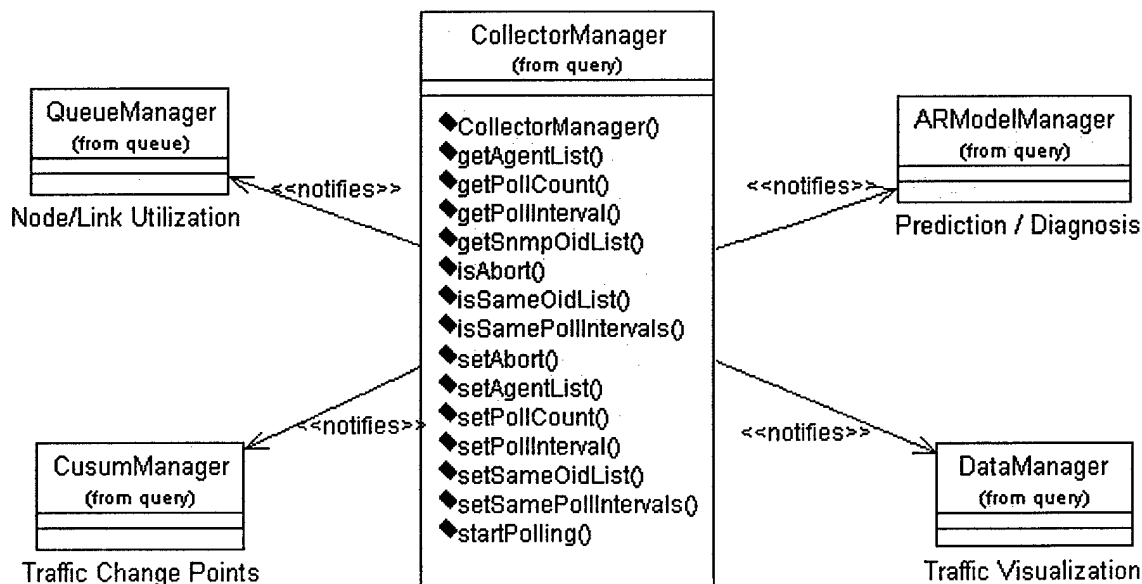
QueueManager
(from queue)

Node/Link Utilization

<<notifies>>

CollectorManager
(from query)

CollectorManager()
getAgentList()
getPollCount()
getPollInterval()
getSnmpOidList()
isAbort()
isSameOidList()
isSamePollIntervals()
setAbort()
setAgentList()
setPollCount()
setPollInterval()
setSameOidList()
setSamePollIntervals()
startPolling()

<<notifies>>

ARModelManager
(from query)

Prediction / Diagnosis

<<notifies>>

CusumManager
(from query)

Traffic Change Points

<<notifies>>

DataManager
(from query)

Traffic Visualization